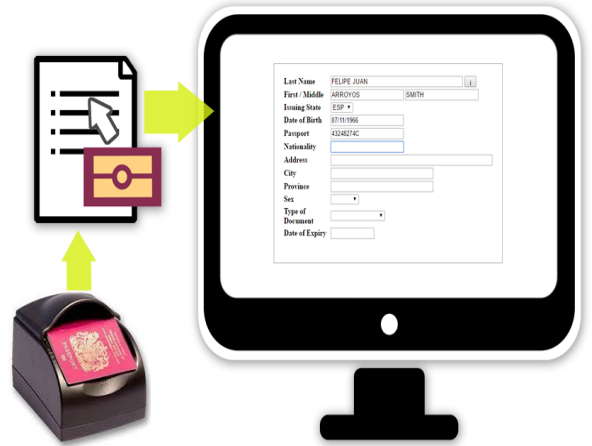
| Last Name | FELIPE JUAN | |
|---|---|---|
| First / Middle | ARROYOS | SMITH |
| Issuing State | ESP | |
| Date of Birth | 07/11/1966 | |
| Passport | 43248274C | |
| Nationality | | |
| Address | | |
| City | | |
| Province | | |
| Sex | | |
| Type of Document | | |
| Date of Expiry | | |